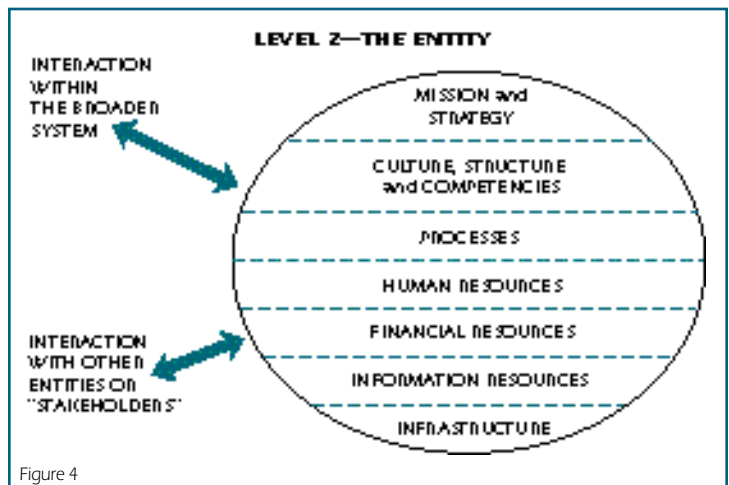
LEVEL 2—THE ENTITY

INTERACTION WITHIN THE BROADER SYSTEM

MISSION and STRATEGY

CULTURE, STRUCTURE and COMPETENCIES

PROCESSES

HUMAN RESOURCES

INTERACTION WITH OTHER ENTITIES OR "STAKEHOLDERS"

FINANCIAL RESOURCES

INFORMATION RESOURCES

INFRASTRUCTURE

Figure 4